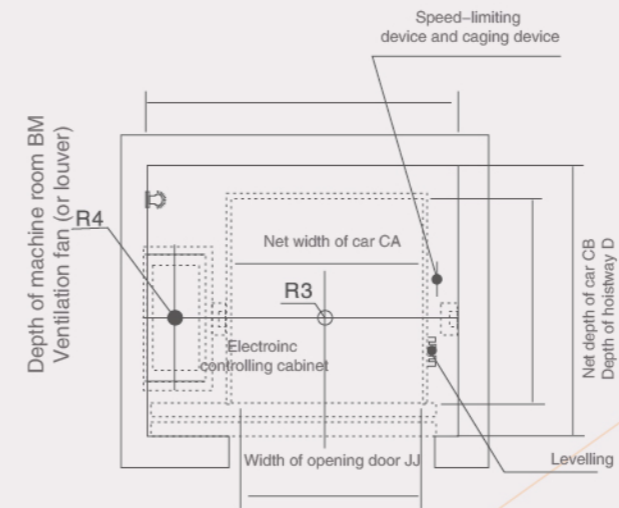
Speed-limiting device and caging device

Depth of machine room BM
Ventilation fan (or louver)

R4

Net width of car CA

R3

Electroinc controlling cabinet

Net depth of car CB
Depth of hoistway D

Width of opening door JJ

Levelling